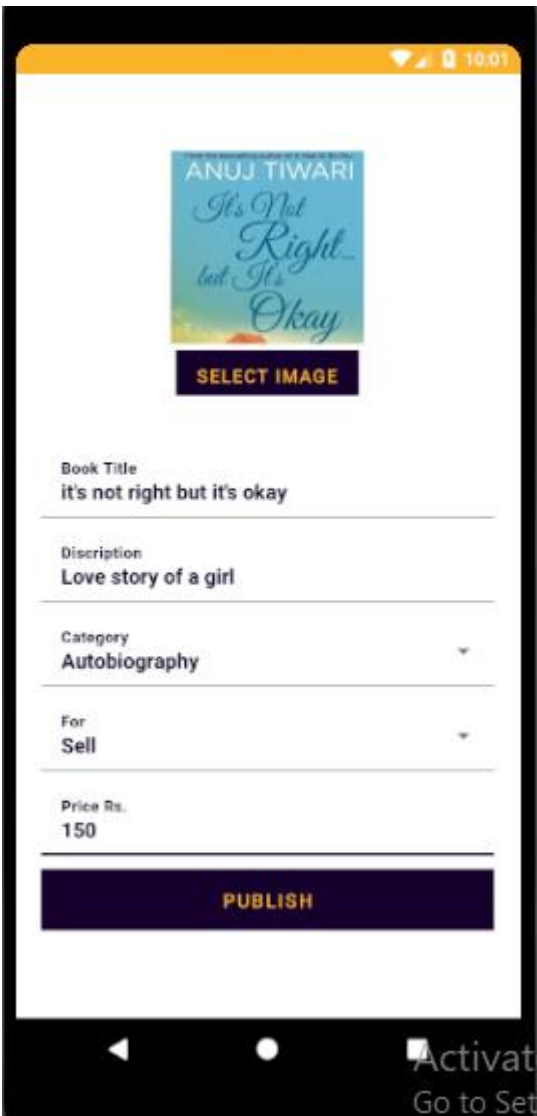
10:01

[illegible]
ANUJ TIWARI
It's Not Right... but It's Okay

SELECT IMAGE

Book Title
it's not right but it's okay

Discription
Love story of a girl

Category
Autobiography

For
Sell

Price Rs.
150

PUBLISH

Activat
Go to Set